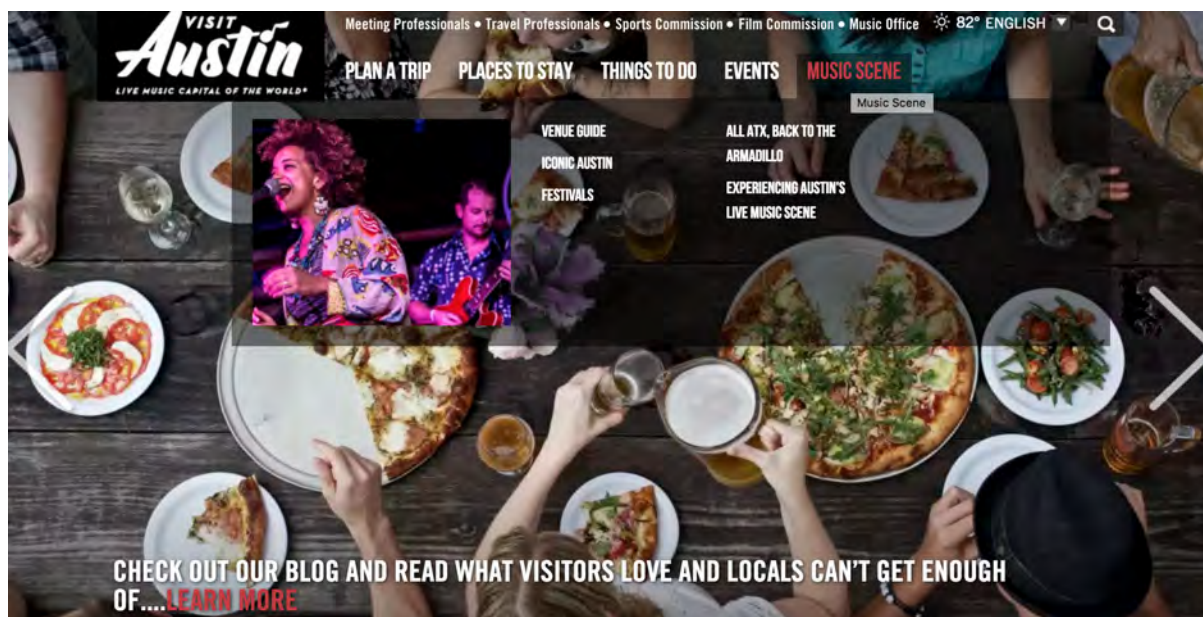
VISIT Austin
LIVE MUSIC CAPITAL OF THE WORLD®

Meeting Professionals • Travel Professionals • Sports Commission • Film Commission • Music Office
82° ENGLISH

PLAN A TRIP PLACES TO STAY THINGS TO DO EVENTS MUSIC SCENE

Music Scene

VENUE GUIDE
ICONIC AUSTIN
FESTIVALS

ALL ATX, BACK TO THE ARMADILLO
EXPERIENCING AUSTIN'S LIVE MUSIC SCENE

CHECK OUT OUR BLOG AND READ WHAT VISITORS LOVE AND LOCALS CAN'T GET ENOUGH OF....LEARN MORE